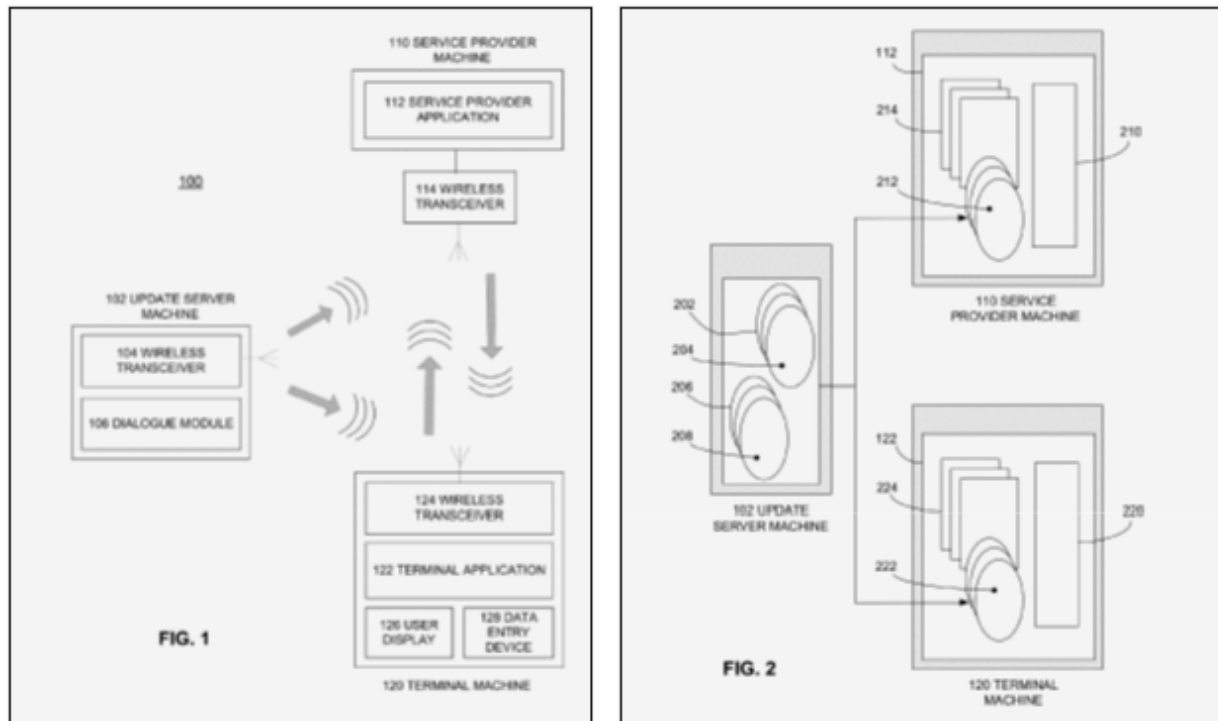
110 SERVICE PROVIDER MACHINE

112 SERVICE PROVIDER APPLICATION

100

114 WIRELESS TRANSCEIVER

102 UPDATE SERVER MACHINE

104 WIRELESS TRANSCEIVER

106 DIALOGUE MODULE

124 WIRELESS TRANSCEIVER

122 TERMINAL APPLICATION

126 USER DISPLAY

128 DATA ENTRY DEVICE

FIG. 1

120 TERMINAL MACHINE

112

214

210

212

110 SERVICE PROVIDER MACHINE

202

204

206

208

102 UPDATE SERVER MACHINE

122

224

220

222

FIG. 2

120 TERMINAL MACHINE